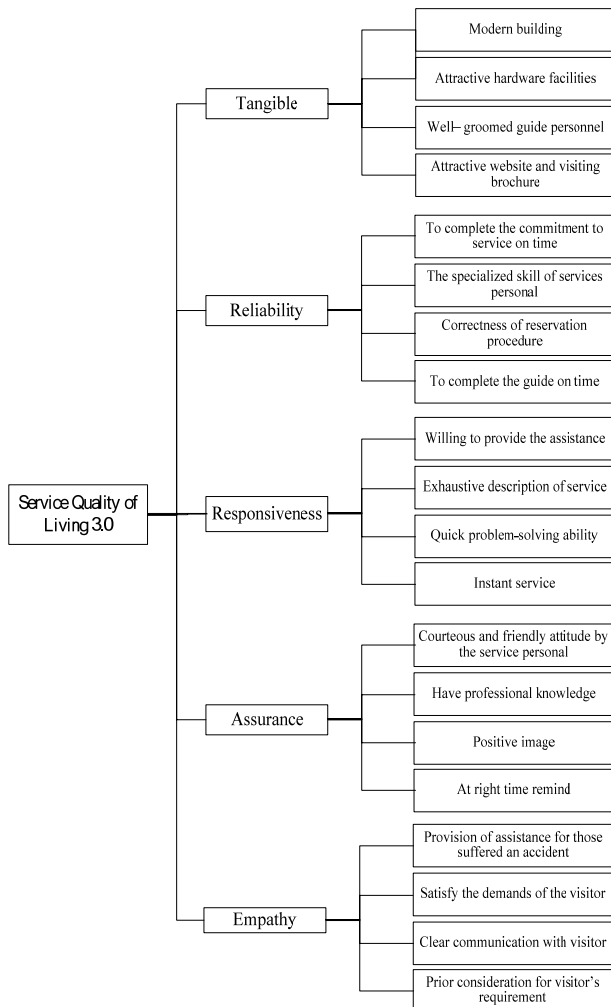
Service Quality of Living 3.0

Tangible

Modern building

Attractive hardware facilities

Well– groomed guide personnel

Attractive website and visiting brochure

Reliability

To complete the commitment to service on time

The specialized skill of services personal

Correctness of reservation procedure

To complete the guide on time

Responsiveness

Willing to provide the assistance

Exhaustive description of service

Quick problem-solving ability

Instant service

Assurance

Courteous and friendly attitude by the service personal

Have professional knowledge

Positive image

At right time remind

Empathy

Provision of assistance for those suffered an accident

Satisfy the demands of the visitor

Clear communication with visitor

Prior consideration for visitor's requirement